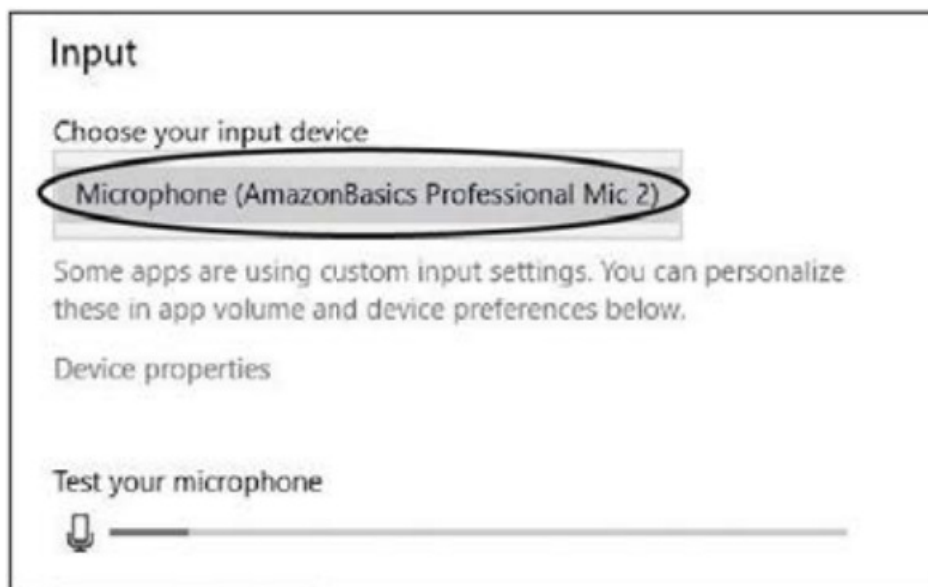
Input

Choose your input device

Microphone (AmazonBasics Professional Mic 2)

Some apps are using custom input settings. You can personalize these in app volume and device preferences below.

Device properties

Test your microphone